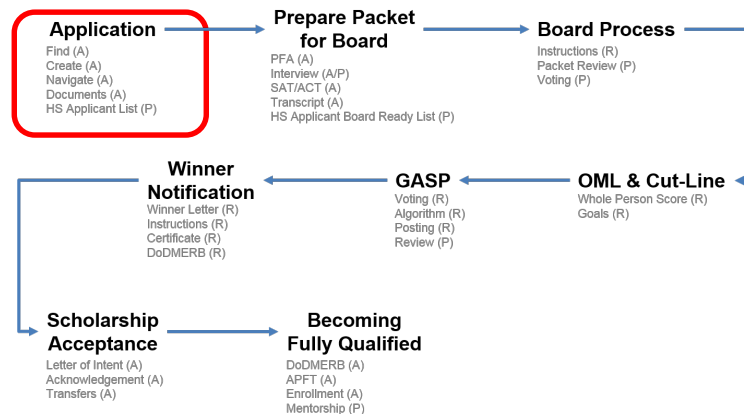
Application
Find (A)
Create (A)
Navigate (A)
Documents (A)
HS Applicant List (P)

Prepare Packet for Board
PFA (A)
Interview (A/P)
SAT/ACT (A)
Transcript (A)
HS Applicant Board Ready List (P)

Board Process
Instructions (R)
Packet Review (P)
Voting (P)

OML & Cut-Line
Whole Person Score (R)
Goals (R)

GASP
Voting (R)
Algorithm (R)
Posting (R)
Review (P)

Winner Notification
Winner Letter (R)
Instructions (R)
Certificate (R)
DoDMERB (R)

Scholarship Acceptance
Letter of Intent (A)
Acknowledgement (A)
Transfers (A)

Becoming Fully Qualified
DoDMERB (A)
APFT (A)
Enrollment (A)
Mentorship (P)